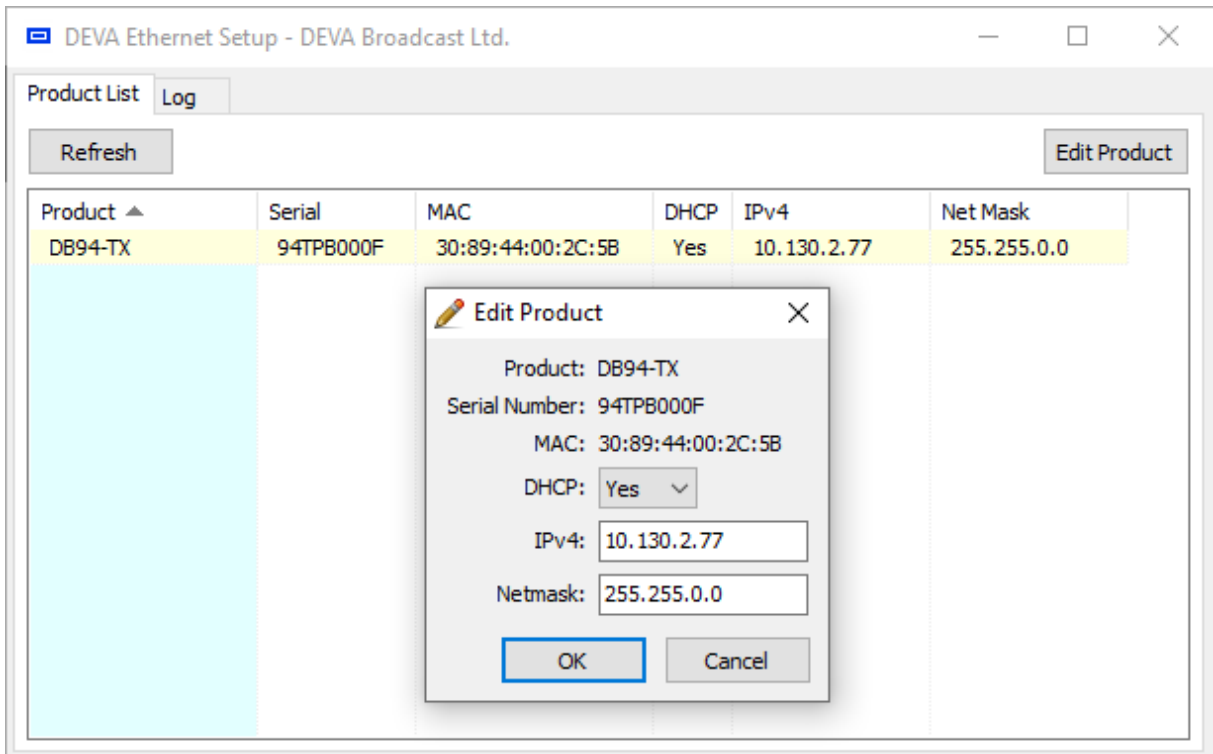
DEVA Ethernet Setup - DEVA Broadcast Ltd.

Product List | Log

Refresh

Edit Product

| Product ▲ | Serial | MAC | DHCP | IPv4 | Net Mask |
|---|---|---|---|---|---|
| DB94-TX | 94TPB000F | 30:89:44:00:2C:5B | Yes | 10.130.2.77 | 255.255.0.0 |

Edit Product

Product: DB94-TX
Serial Number: 94TPB000F
MAC: 30:89:44:00:2C:5B
DHCP: Yes
IPv4: 10.130.2.77
Netmask: 255.255.0.0

OK
Cancel